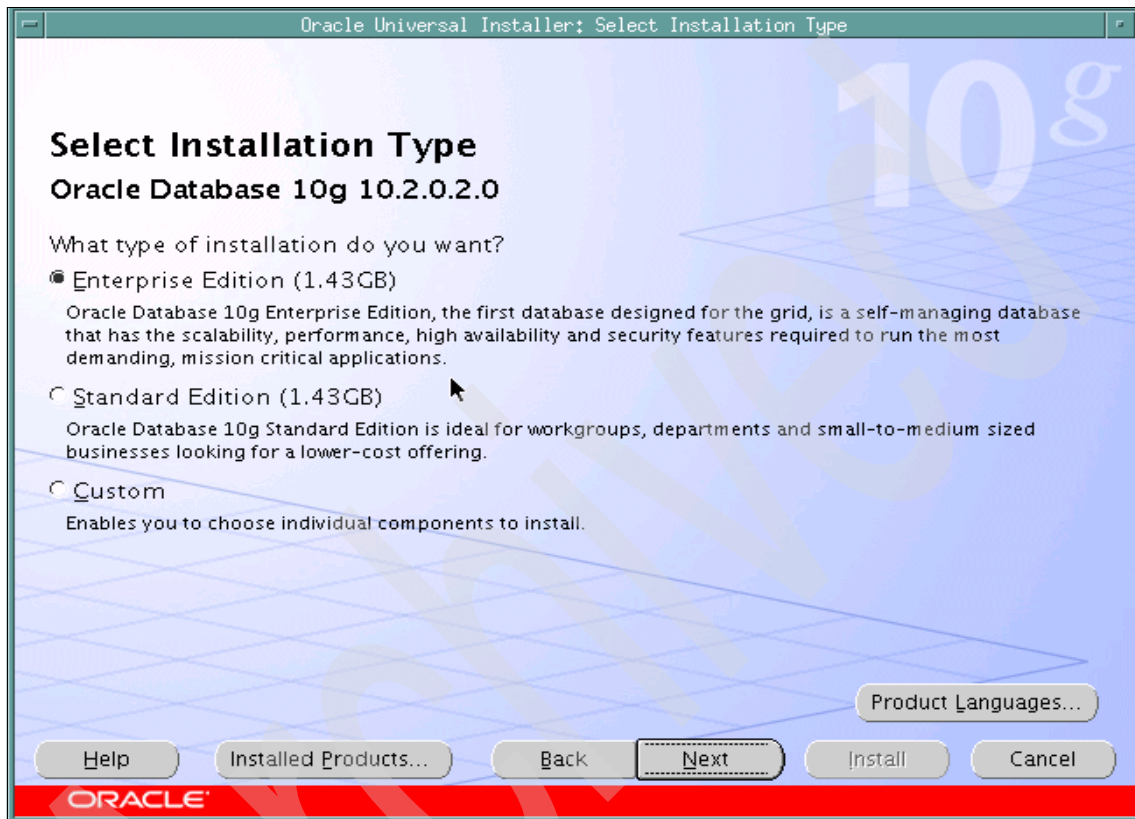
Oracle Universal Installer: Select Installation Type

10g

Select Installation Type

Oracle Database 10g 10.2.0.2.0

What type of installation do you want?

Enterprise Edition (1.43GB)

Oracle Database 10g Enterprise Edition, the first database designed for the grid, is a self-managing database that has the scalability, performance, high availability and security features required to run the most demanding, mission critical applications.

Standard Edition (1.43GB)

Oracle Database 10g Standard Edition is ideal for workgroups, departments and small-to-medium sized businesses looking for a lower-cost offering.

Custom

Enables you to choose individual components to install.

Product Languages...

Help

Installed Products...

Back

Next

Install

Cancel

ORACLE